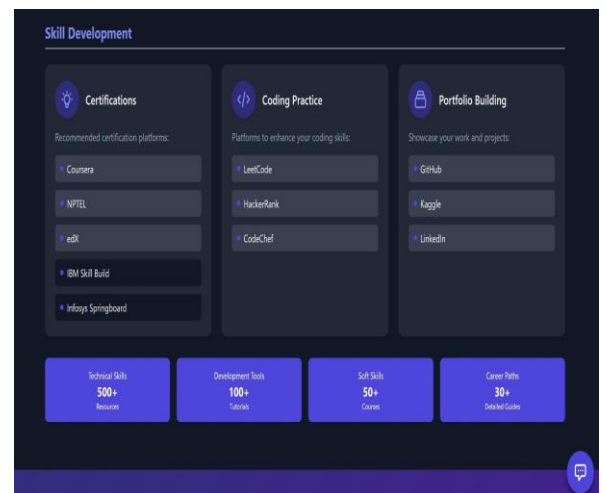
Skill Development

Certifications

Recommended certification platforms:

Coursera

NPTEL

edX

IBM Skill Build

Infosys Springboard

Coding Practice

Platforms to enhance your coding skills:

LeetCode

HackerRank

CodeChef

Portfolio Building

Showcase your work and projects:

GitHub

Kaggle

LinkedIn

Technical Skills
500+
Resources

Development Tools
100+
Tutorials

Soft Skills
50+
Courses

Career Paths
30+
Detailed Guides